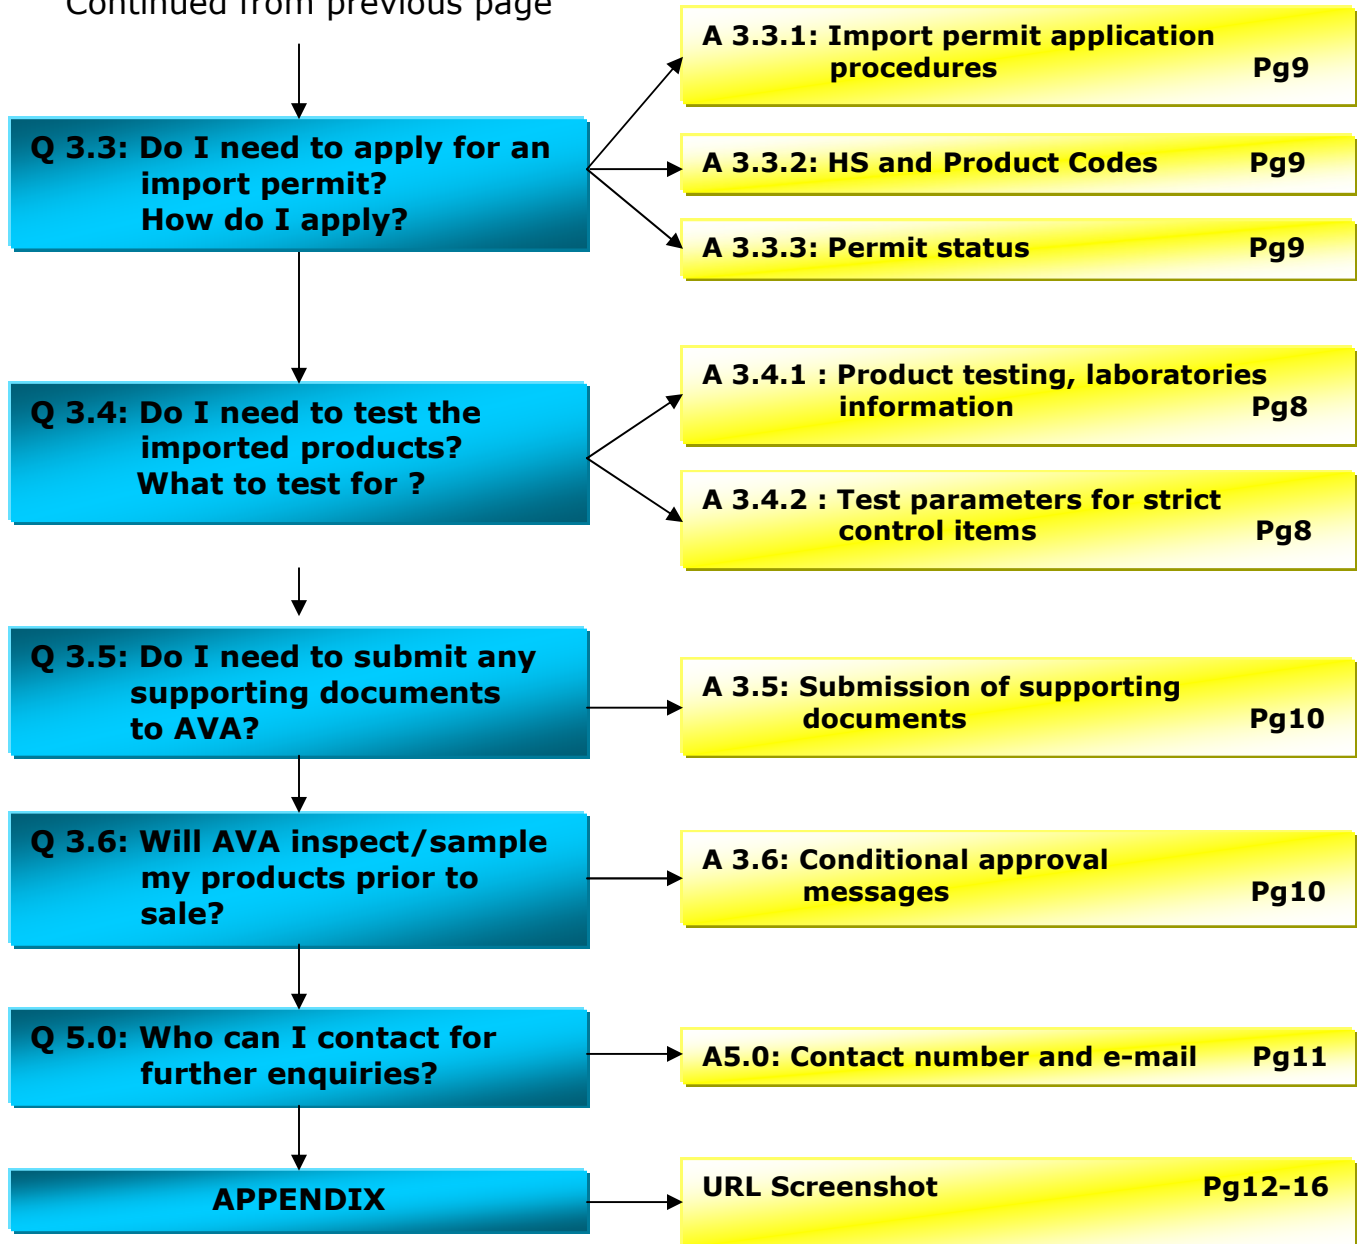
Continued from previous page

Q 3.3: Do I need to apply for an import permit? How do I apply?

A 3.3.1: Import permit application procedures Pg9

A 3.3.2: HS and Product Codes Pg9

A 3.3.3: Permit status Pg9

Q 3.4: Do I need to test the imported products? What to test for ?

A 3.4.1 : Product testing, laboratories information Pg8

A 3.4.2 : Test parameters for strict control items Pg8

Q 3.5: Do I need to submit any supporting documents to AVA?

A 3.5: Submission of supporting documents Pg10

Q 3.6: Will AVA inspect/sample my products prior to sale?

A 3.6: Conditional approval messages Pg10

Q 5.0: Who can I contact for further enquiries?

A5.0: Contact number and e-mail Pg11

APPENDIX

URL Screenshot Pg12-16